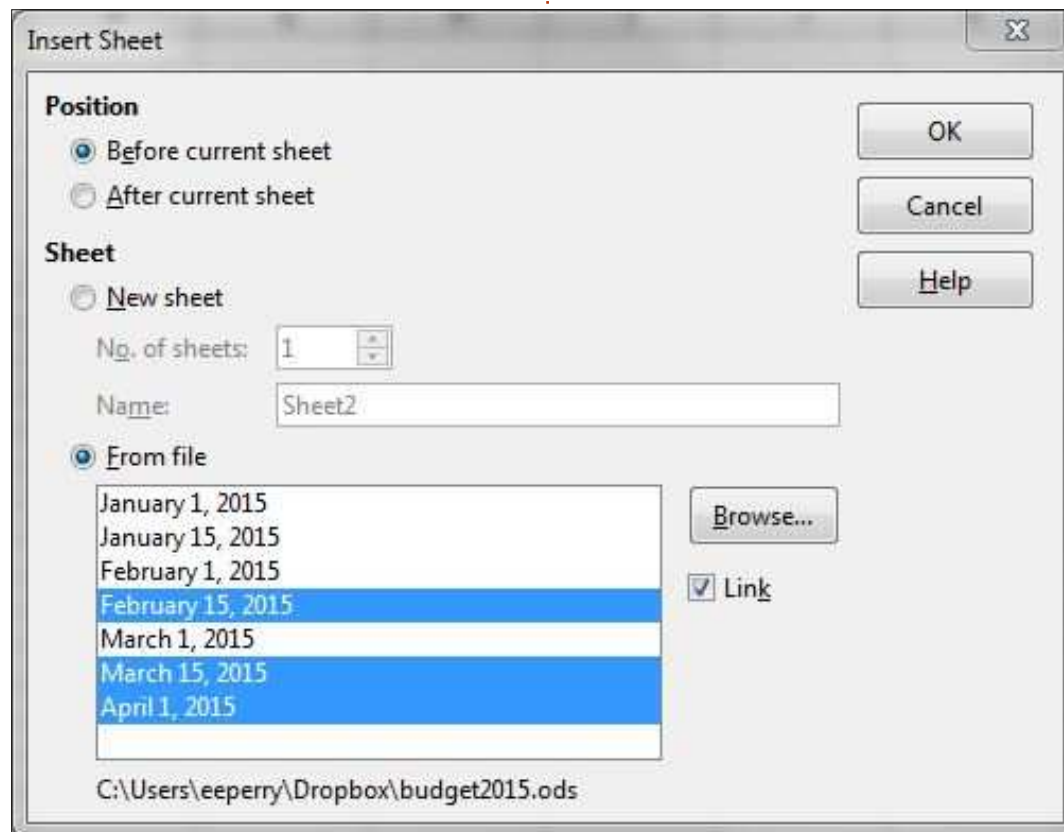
Insert Sheet

Position

Before current sheet

After current sheet

Sheet

New sheet

No. of sheets: 1

Name: Sheet2

From file

January 1, 2015
January 15, 2015
February 1, 2015
February 15, 2015
March 1, 2015
March 15, 2015
April 1, 2015

C:\Users\eeperry\Dropbox\budget2015.ods

OK

Cancel

Help

Browse...

Link